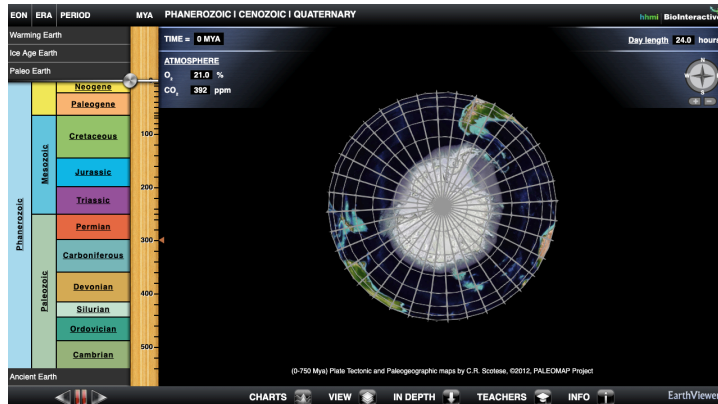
EON ERA PERIOD MYA PHANEROZOIC | CENOZOIC | QUATERNARY

hhmi BioInteractive

Warming Earth

Ice Age Earth

Paleo Earth

TIME = 0 MYA

Day length 24.0 hours

ATMOSPHERE

$O_2$ 21.0 %

$CO_2$ 392 ppm

Neogene

Paleogene

Cretaceous

Jurassic

Triassic

Permian

Carboniferous

Devonian

Silurian

Ordovician

Cambrian

Mesozoic

Paleozoic

Phanerozoic

100

200

300

400

500

Ancient Earth

(0-750 Mya) Plate Tectonic and Paleogeographic maps by C.R. Scotese, ©2012, PALEOMAP Project

CHARTS VIEW IN DEPTH TEACHERS INFO

EarthViewer